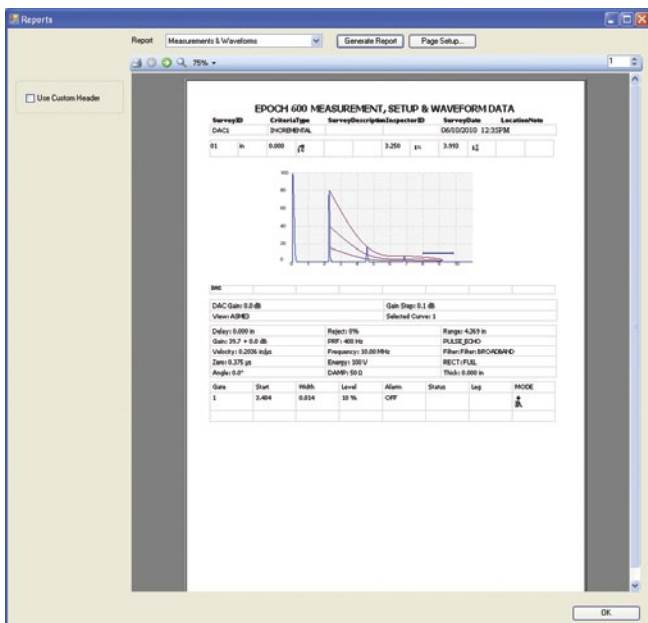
Reports

Report Measurements & Waveforms Generate Report Page Setup...

75%

1

Use Custom Header

EPOCH 600 MEASUREMENT, SETUP & WAVEFORM DATA

| SurveyID | CriteriaType | SurveyDescription | InspectorID | SurveyDate | LocationNote |
|---|---|---|---|---|---|
| DAC1 | INCREMENTAL | | | 06/10/2010 12:35PM | |

| 01 | in | 0.000 | | | 3.250 | in | 3.910 | | |
|---|---|---|---|---|---|---|---|---|---|

DAC

| DAC Gain: 0.0 dB | Gain Step: 0.1 dB |
|---|---|
| View: ASMD | Selected Curve: 1 |

| Delay: 0.000 in | Reject: 0% | Range: 4.269 in |
|---|---|---|
| Gain: 39.7 + 0.0 dB | PRF: 400 Hz | PULSE_ECHO |
| Velocity: 0.2036 in/µs | Frequency: 10.00 MHz | Filter: Filter: BROADBAND |
| Zero: 0.375 µs | Energy: 100 V | RECT: FULL |
| Angle: 0.0° | DAMP: 50 Ω | Thick: 0.000 in |

| Gate | Start | Width | Level | Alarm | Status | Leg | MODE |
|---|---|---|---|---|---|---|---|
| 1 | 3.404 | 0.814 | 10 % | OFF | | | |

OK